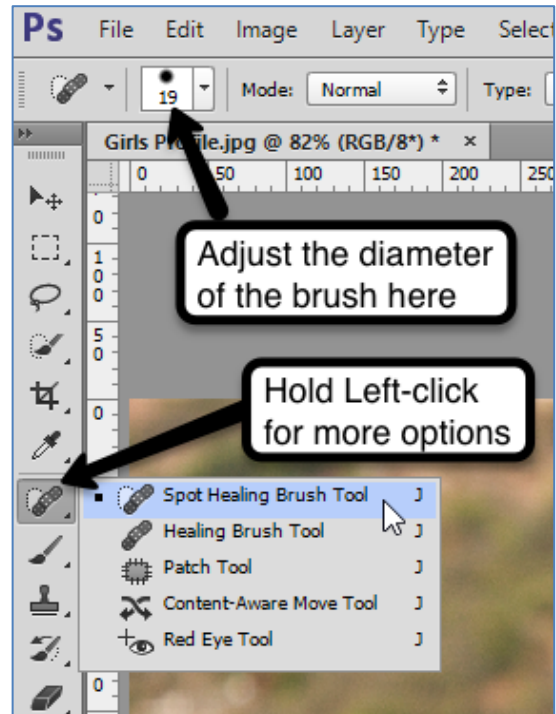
Ps File Edit Image Layer Type Select

19 Mode: Normal Type:

Girls Pro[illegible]ile.jpg @ 82% (RGB/8*) * ×

0 50 100 150 200 250

0

1
0
0

5
0

0

0

Adjust the diameter of the brush here

Hold Left-click for more options

Spot Healing Brush Tool J
Healing Brush Tool J
Patch Tool J
Content-Aware Move Tool J
Red Eye Tool J